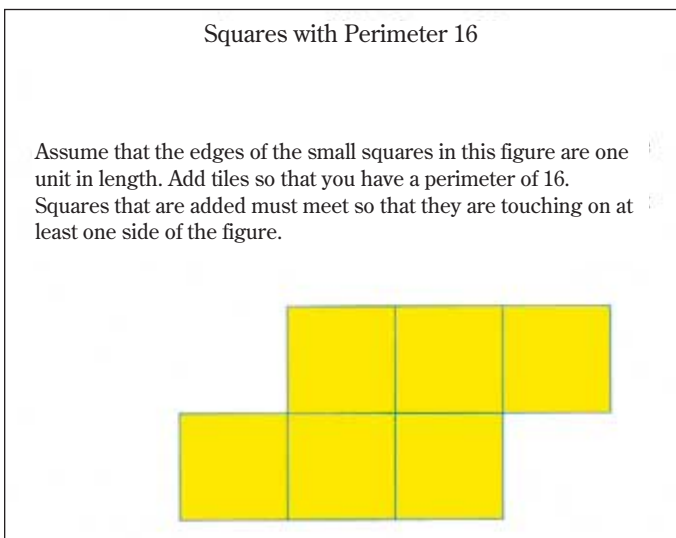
Squares with Perimeter 16

Assume that the edges of the small squares in this figure are one unit in length. Add tiles so that you have a perimeter of 16. Squares that are added must meet so that they are touching on at least one side of the figure.